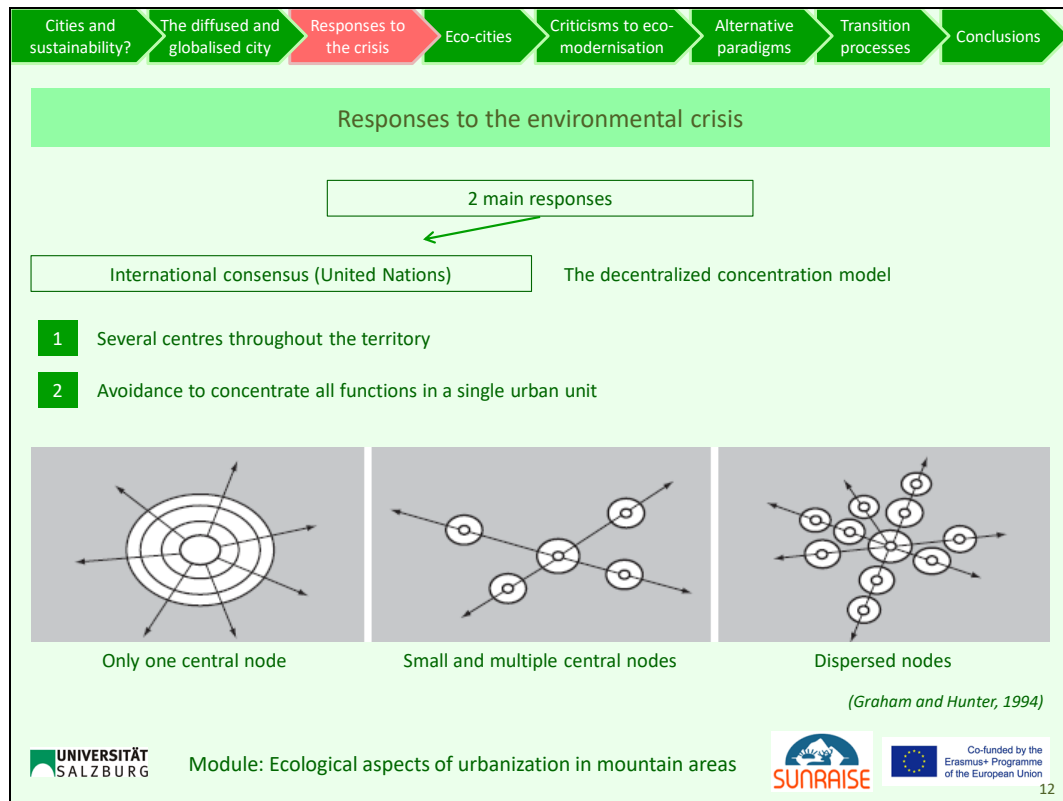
Cities and sustainability? | The diffused and globalised city | Responses to the crisis | Eco-cities | Criticisms to eco-modernisation | Alternative paradigms | Transition processes | Conclusions

Responses to the environmental crisis

2 main responses

International consensus (United Nations)

The decentralized concentration model

1 Several centres throughout the territory

2 Avoidance to concentrate all functions in a single urban unit

Only one central node

Small and multiple central nodes

Dispersed nodes

(Graham and Hunter, 1994)

UNIVERSITÄT SALZBURG

Module: Ecological aspects of urbanization in mountain areas

SUNRAISE

Co-funded by the Erasmus+ Programme of the European Union

12